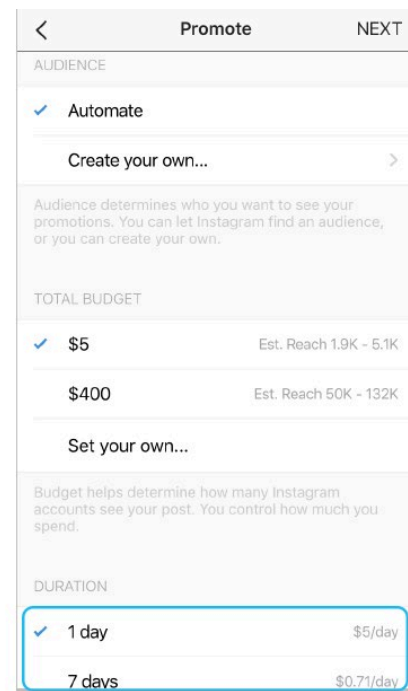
<

Promote

NEXT

AUDIENCE

✓ Automate

Create your own...

>

Audience determines who you want to see your promotions. You can let Instagram find an audience, or you can create your own.

TOTAL BUDGET

✓ $5

Est. Reach 1.9K - 5.1K

$400

Est. Reach 50K - 132K

Set your own...

Budget helps determine how many Instagram accounts see your post. You control how much you spend.

DURATION

✓ 1 day

$5/day

7 days

$0.71/day